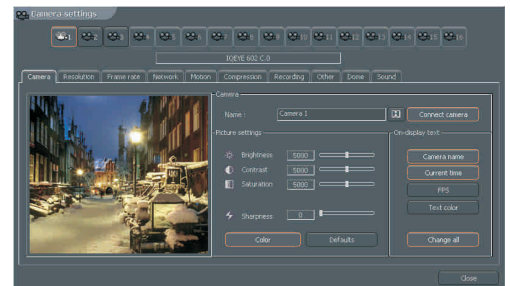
Camera settings

1 2 3 4 5 6 7 8 9 10 11 12 13 14 15 16

IQEYE 602 C.0

Camera Resolution Frame rate Network Motion Compression Recording Other Dome Sound

Camera

Name : Camera 1

Connect camera

Picture settings

Brightness 5000

Contrast 5000

Saturation 5000

Sharpness 0

Color

Defaults

On-display text

Camera name

Current time

FPS

Text color

Change all

Close